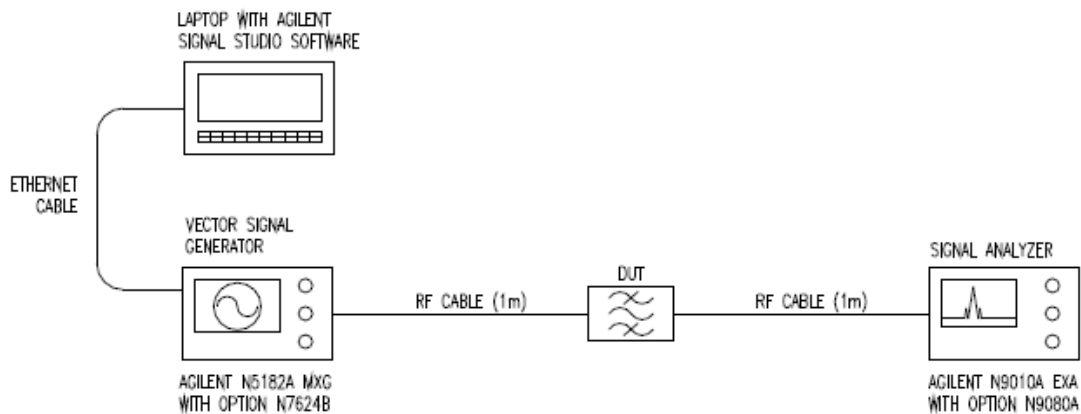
LAPTOP WITH AGILENT SIGNAL STUDIO SOFTWARE

ETHERNET CABLE

VECTOR SIGNAL GENERATOR

RF CABLE (1m)

DUT

RF CABLE (1m)

SIGNAL ANALYZER

AGILENT N5182A MXG WITH OPTION N7624B

AGILENT N9010A EXA WITH OPTION N9080A